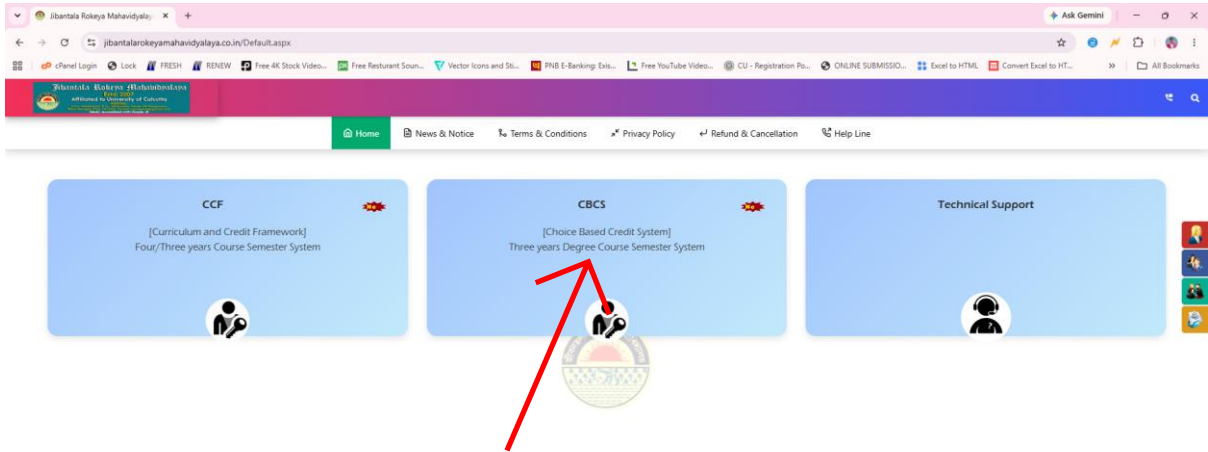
Jibantala Rokeya Mahavidyala ×
+
Ask Gemini
jibantalarokeyamahavidyalaya.co.in/Default.aspx
cPanel Login
Lock
FRESH
RENEW
Free 4K Stock Video...
Free Resturant Soun...
Vector Icons and Sti...
PNB E-Banking: Exis...
Free YouTube Video...
CU - Registration Po...
ONLINE SUBMISSIO...
Excel to HTML
Convert Excel to HT...
»
All Bookmarks

Jibantala Rokeya Mahavidyalaya
Affiliated to University of Calcutta

Home
News & Notice
Terms & Conditions
Privacy Policy
Refund & Cancellation
Help Line

CCF
[Curriculum and Credit Framework]
Four/Three years Course Semester System

CBCS
[Choice Based Credit System]
Three years Degree Course Semester System

Technical Support